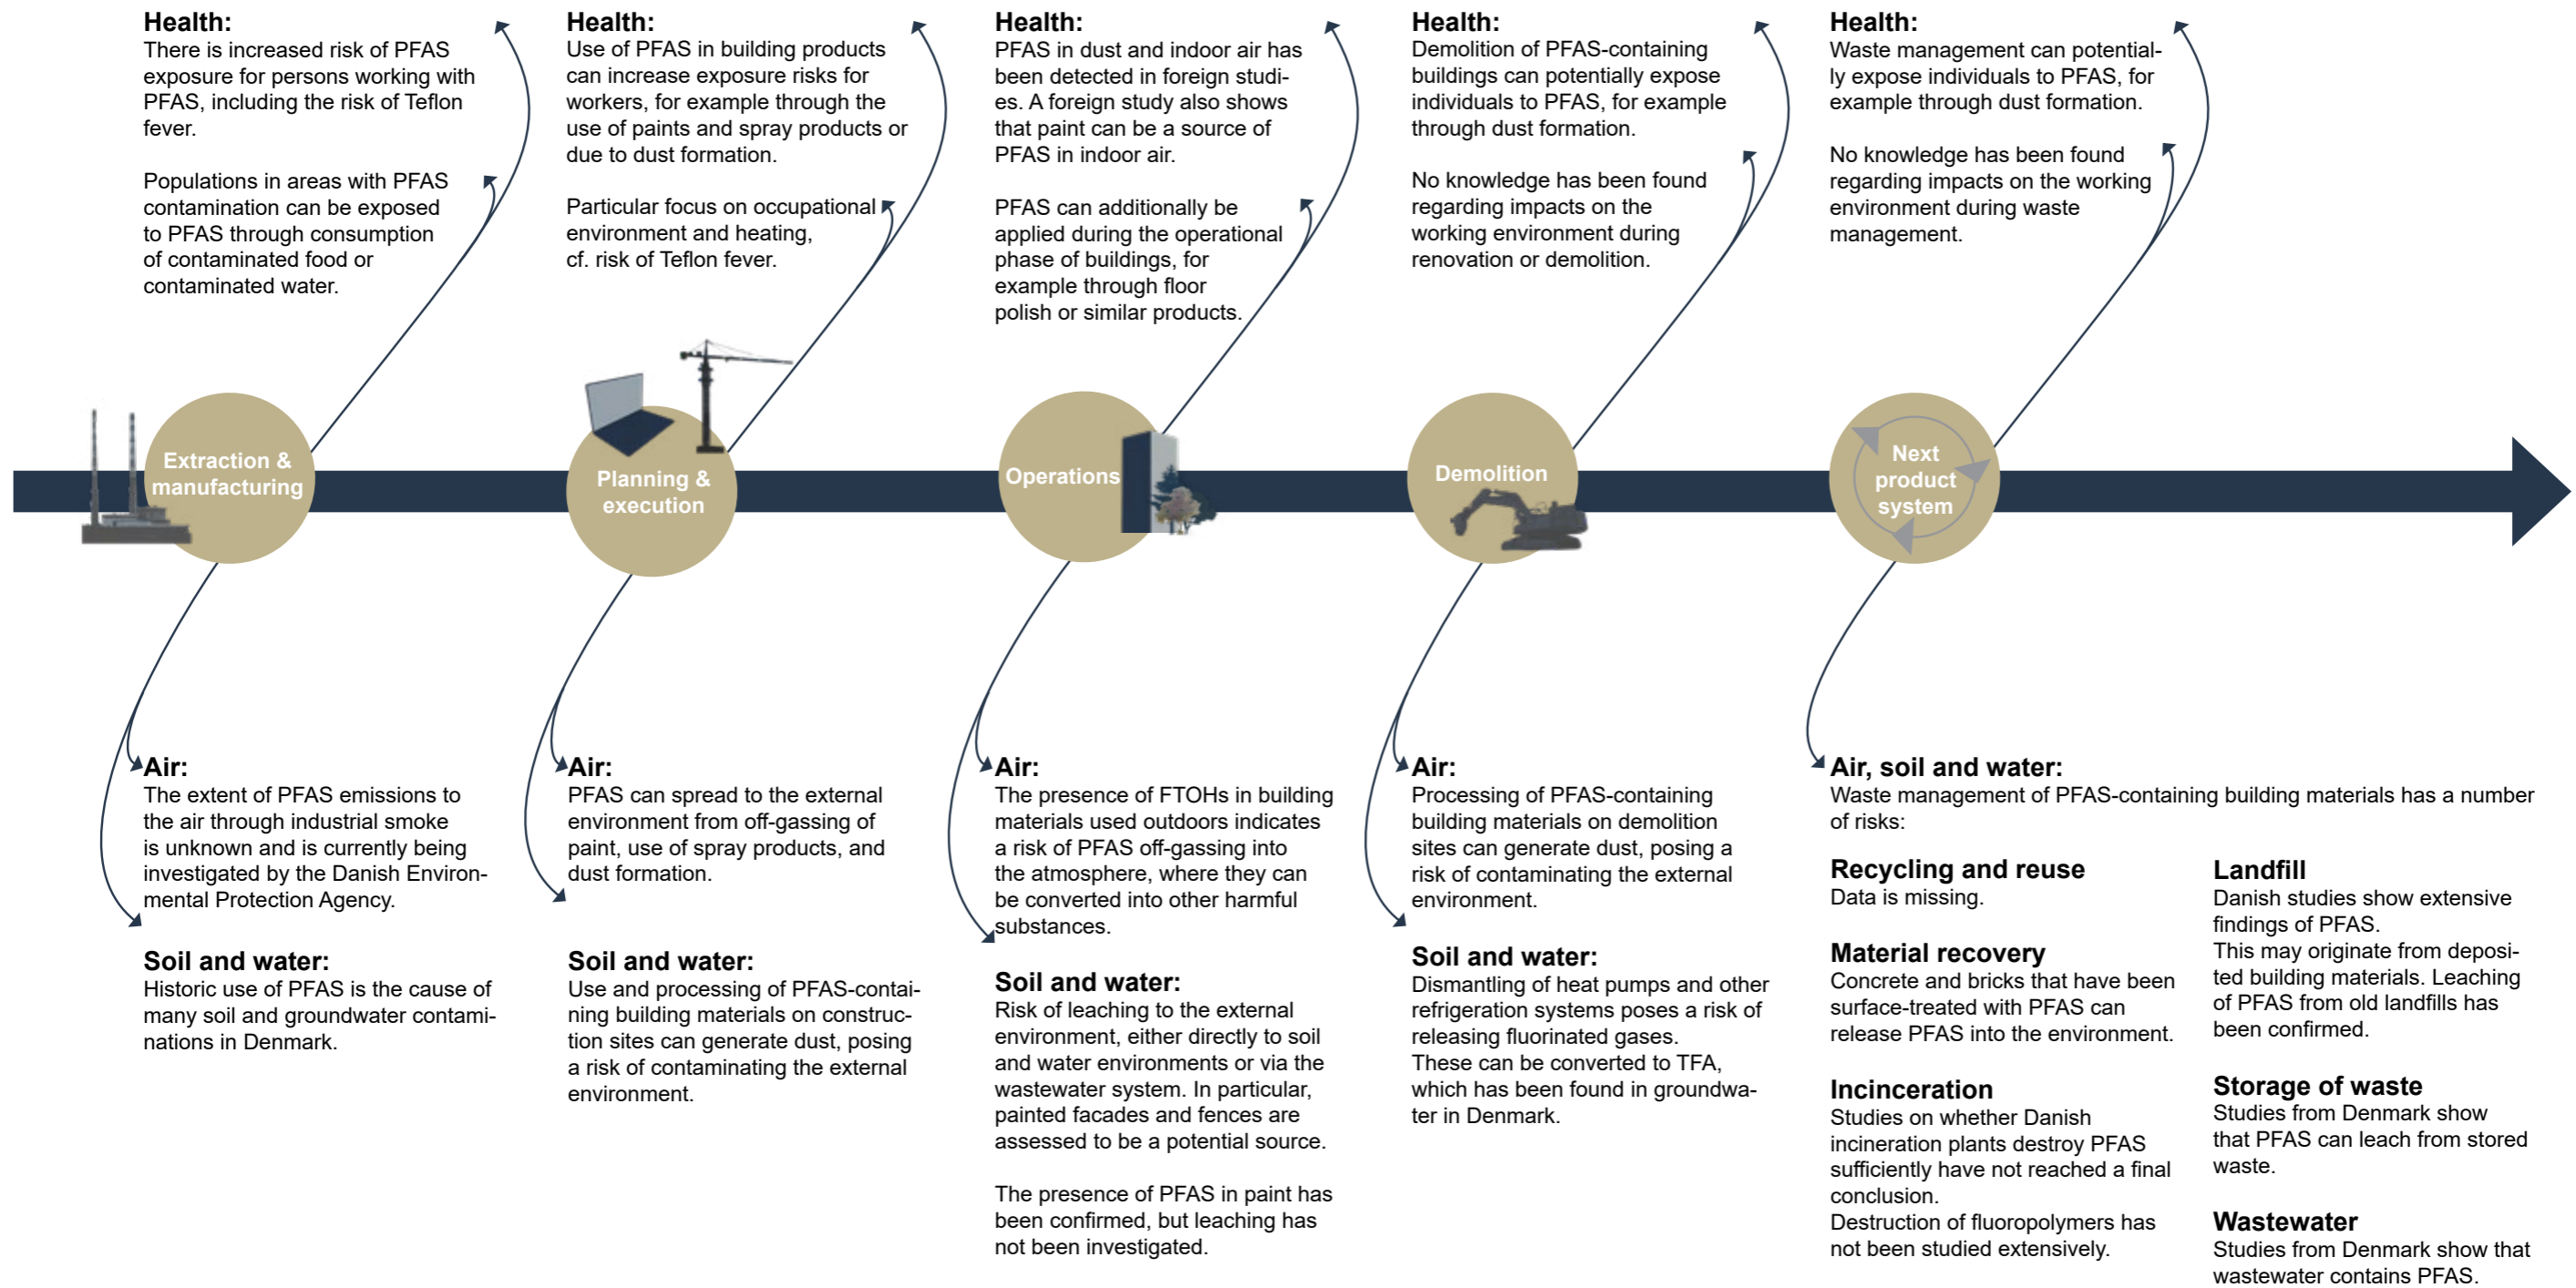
Health:
There is increased risk of PFAS exposure for persons working with PFAS, including the risk of Teflon fever.

Populations in areas with PFAS contamination can be exposed to PFAS through consumption of contaminated food or contaminated water.

Health:
Use of PFAS in building products can increase exposure risks for workers, for example through the use of paints and spray products or due to dust formation.

Particular focus on occupational environment and heating, cf. risk of Teflon fever.

Health:
PFAS in dust and indoor air has been detected in foreign studies. A foreign study also shows that paint can be a source of PFAS in indoor air.

PFAS can additionally be applied during the operational phase of buildings, for example through floor polish or similar products.

Health:
Demolition of PFAS-containing buildings can potentially expose individuals to PFAS, for example through dust formation.

No knowledge has been found regarding impacts on the working environment during renovation or demolition.

Health:
Waste management can potentially expose individuals to PFAS, for example through dust formation.

No knowledge has been found regarding impacts on the working environment during waste management.

Extraction & manufacturing

Planning & execution

Operations

Demolition

Next product system

Air:
The extent of PFAS emissions to the air through industrial smoke is unknown and is currently being investigated by the Danish Environmental Protection Agency.

Soil and water:
Historic use of PFAS is the cause of many soil and groundwater contaminations in Denmark.

Air:
PFAS can spread to the external environment from off-gassing of paint, use of spray products, and dust formation.

Soil and water:
Use and processing of PFAS-containing building materials on construction sites can generate dust, posing a risk of contaminating the external environment.

Air:
The presence of FTOHs in building materials used outdoors indicates a risk of PFAS off-gassing into the atmosphere, where they can be converted into other harmful substances.

Soil and water:
Risk of leaching to the external environment, either directly to soil and water environments or via the wastewater system. In particular, painted facades and fences are assessed to be a potential source.

The presence of PFAS in paint has been confirmed, but leaching has not been investigated.

Air:
Processing of PFAS-containing building materials on demolition sites can generate dust, posing a risk of contaminating the external environment.

Soil and water:
Dismantling of heat pumps and other refrigeration systems poses a risk of releasing fluorinated gases.
These can be converted to TFA, which has been found in groundwater in Denmark.

Air, soil and water:
Waste management of PFAS-containing building materials has a number of risks:

Recycling and reuse
Data is missing.

Material recovery
Concrete and bricks that have been surface-treated with PFAS can release PFAS into the environment.

Incinceration
Studies on whether Danish incineration plants destroy PFAS sufficiently have not reached a final conclusion.
Destruction of fluoropolymers has not been studied extensively.

Landfill
Danish studies show extensive findings of PFAS.
This may originate from deposited building materials. Leaching of PFAS from old landfills has been confirmed.

Storage of waste
Studies from Denmark show that PFAS can leach from stored waste.

Wastewater
Studies from Denmark show that wastewater contains PFAS.